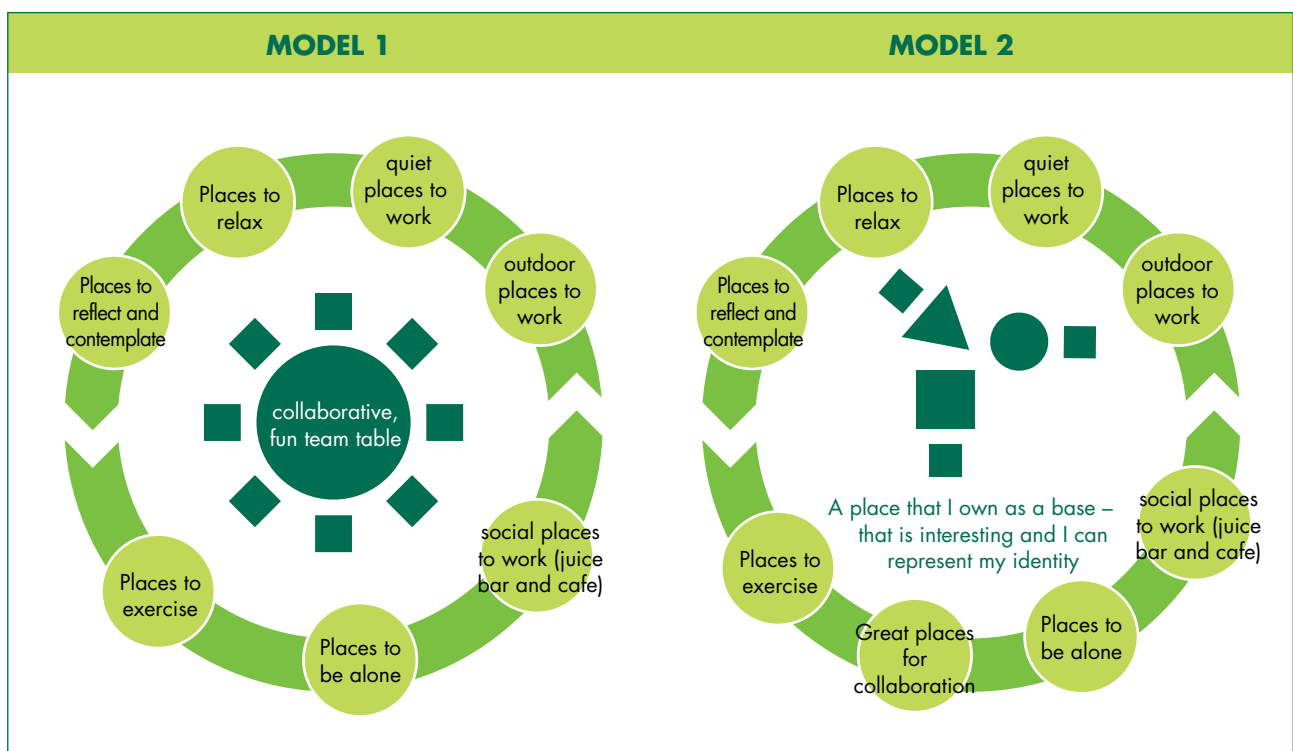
MODEL 1

Places to relax

quiet places to work

outdoor places to work

Places to reflect and contemplate

collaborative, fun team table

social places to work (juice bar and cafe)

Places to exercise

Places to be alone

MODEL 2

Places to relax

quiet places to work

outdoor places to work

Places to reflect and contemplate

A place that I own as a base – that is interesting and I can represent my identity

social places to work (juice bar and cafe)

Places to exercise

Great places for collaboration

Places to be alone